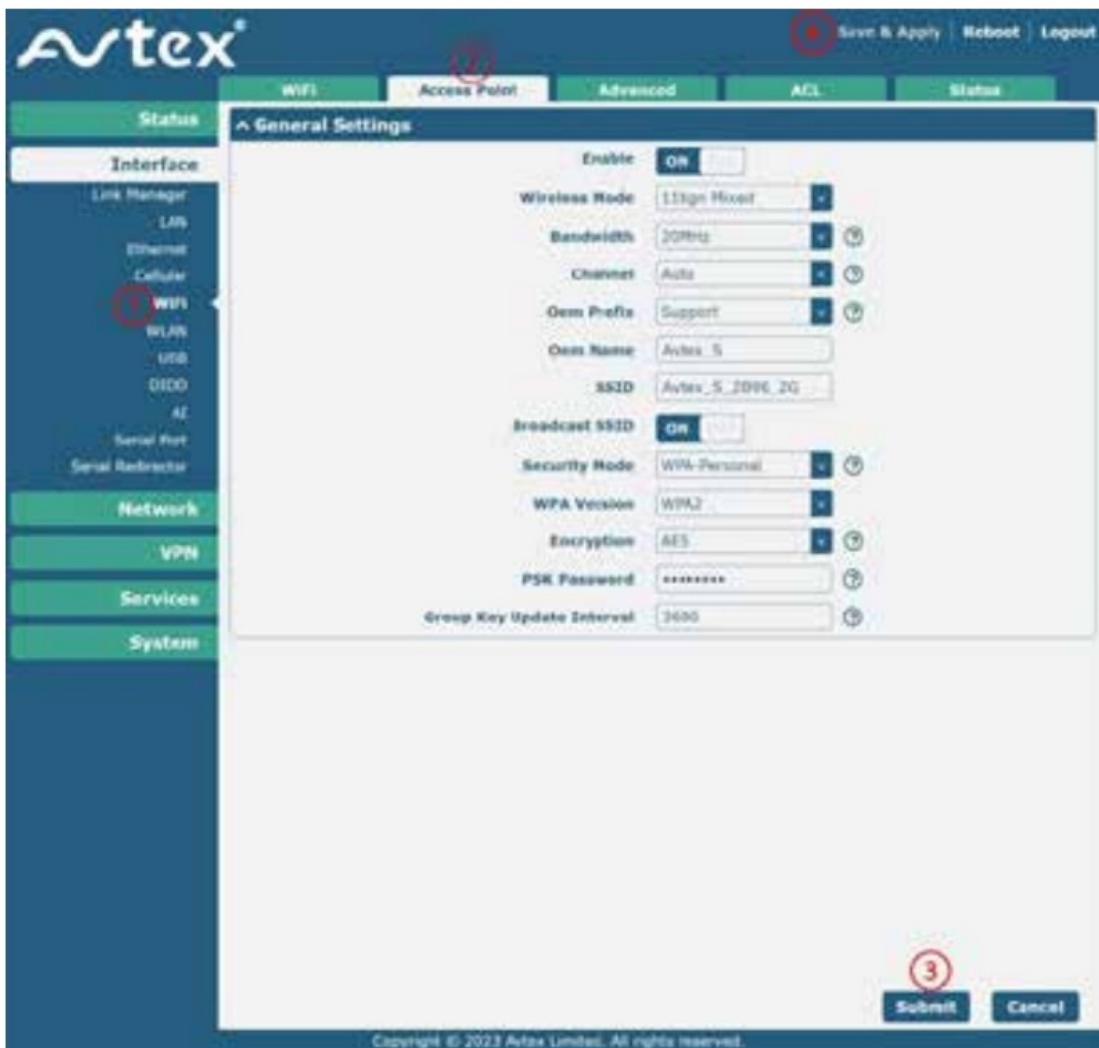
Avtex

4 Save & Apply | Reboot | Logout

2

WiFi | Access Point | Advanced | ACL | Status

Status

Interface

Link Manager
LAN
Ethernet
Cellular
1 WiFi
WLAN
USB
DIDO
AI
Serial Port
Serial Redirector

Network

VPN

Services

System

^ General Settings

Enable ON OFF

Wireless Mode 11bgn Mixed

Bandwidth 20MHz

Channel Auto

Oem Prefix Support

Oem Name Avtex_S

SSID Avtex_S_2096_2G

Broadcast SSID ON OFF

Security Mode WPA-Personal

WPA Version WPA2

Encryption AES

PSK Password ••••••••

Group Key Update Interval 3600

3

Submit Cancel

Copyright © 2023 Avtex Limited. All rights reserved.